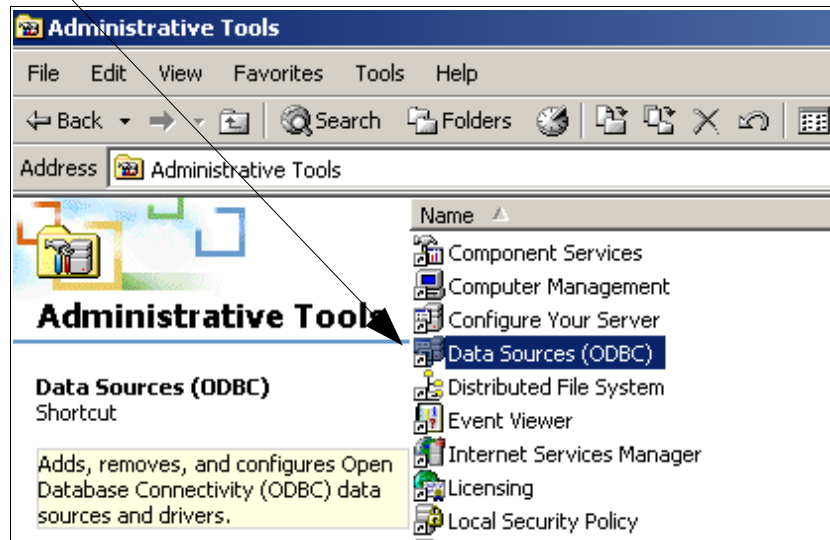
Administrative Tools

File Edit View Favorites Tools Help

Back Search Folders

Address Administrative Tools

Administrative Tools

Data Sources (ODBC)
Shortcut

Adds, removes, and configures Open Database Connectivity (ODBC) data sources and drivers.

Name

Component Services
Computer Management
Configure Your Server
Data Sources (ODBC)
Distributed File System
Event Viewer
Internet Services Manager
Licensing
Local Security Policy